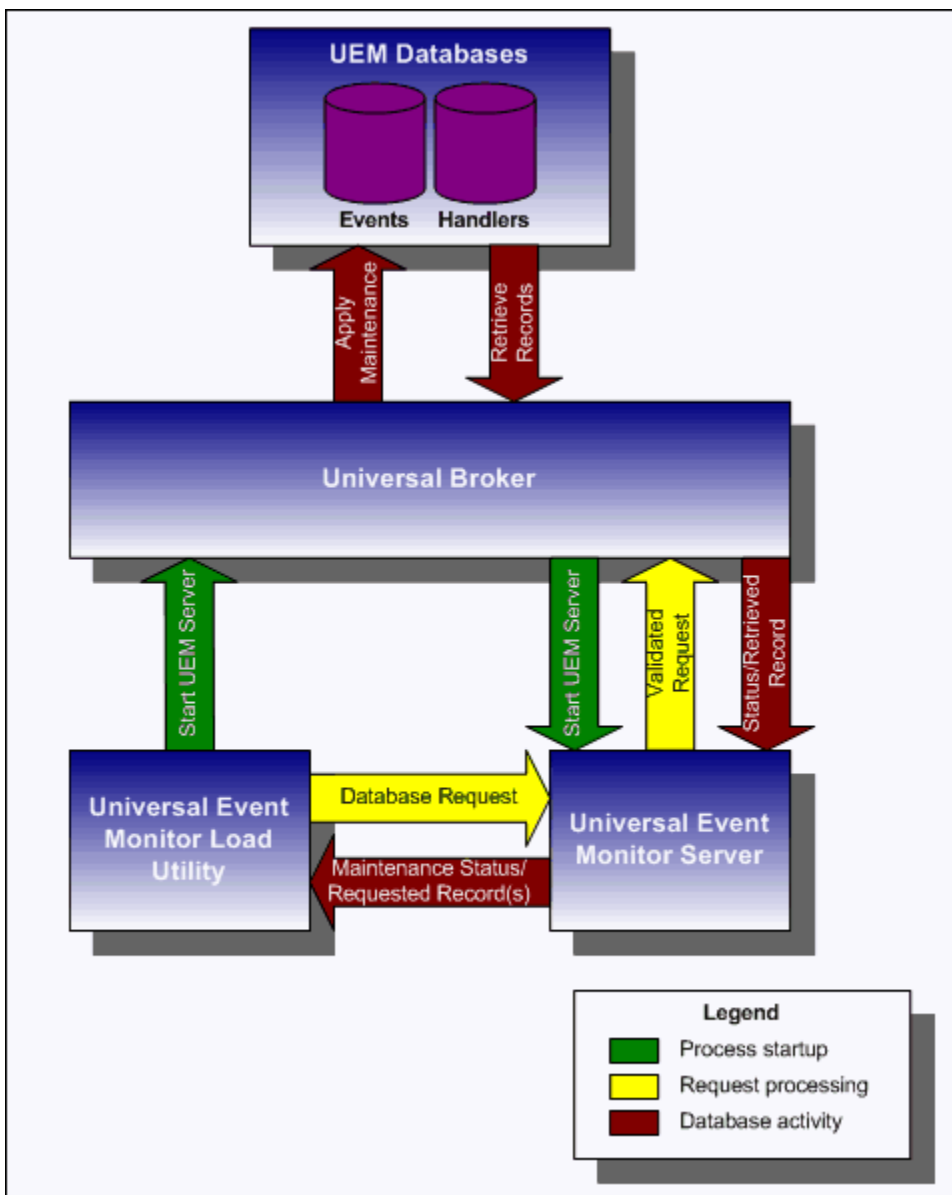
UEM Databases

Events Handlers

Apply Maintenance

Retrieve Records

Universal Broker

Start UEM Server

Start UEM Server

Validated Request

Status/Retrieved Record

Universal Event Monitor Load Utility

Database Request

Maintenance Status/ Requested Record(s)

Universal Event Monitor Server

Legend

Process startup

Request processing

Database activity